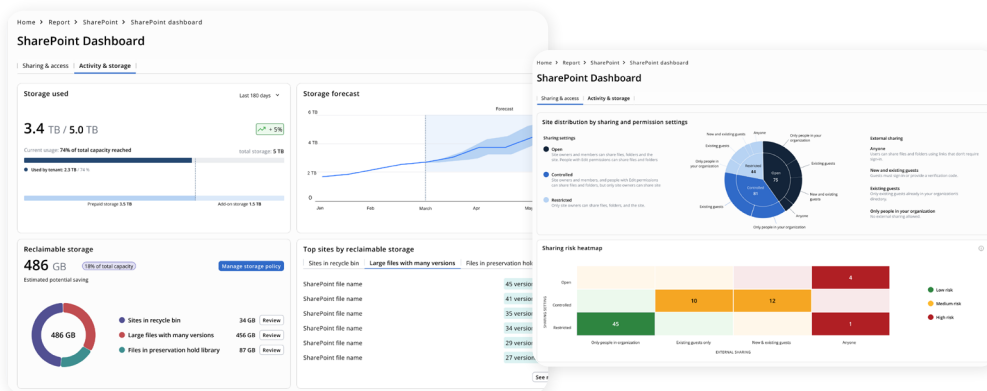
Home > Report > SharePoint > SharePoint dashboard

SharePoint Dashboard

Sharing & access | Activity & storage

Storage used

Last 180 days

3.4 TB / 5.0 TB

+ 5%

Current usage: 74% of total capacity reached

Total storage: 5 TB

Used by tenant: 2.3 TB · 74 %

Prepaid storage 3.5 TB

Add-on storage 1.5 TB

Storage forecast

6 TB

4 TB

2 TB

0

Forecast

Jan

Feb

March

Apr

May

Reclaimable storage

486 GB

18% of total capacity

Manage storage policy

Estimated potential saving

486 GB

Sites in recycle bin 34 GB Review

Large files with many versions 456 GB Review

Files in preservation hold library 87 GB Review

Top sites by reclaimable storage

Sites in recycle bin | Large files with many versions | Files in preservation hold

| | |
|---|---|
| SharePoint file name | 45 versions |
| SharePoint file name | 41 versions |
| SharePoint file name | 35 versions |
| SharePoint file name | 34 versions |
| SharePoint file name | 29 versions |
| SharePoint file name | 27 versions |

See m

Home > Report > SharePoint > SharePoint dashboard

SharePoint Dashboard

Sharing & access | Activity & storage

Site distribution by sharing and permission settings

Sharing settings

Open

Site owners and members can share files, folders and the site. People with Edit permissions can share files and folders.

Controlled

Site owners and members, and people with Edit permissions, can share files and folders, but only site owners can share the site.

Restricted

Only site owners can share files, folders, and the site.

New and existing guests

Anyone

Only people in your organization

Existing guests

Only people in your organization

Restricted 44

Open 73

Controlled 97

Existing guests

New and existing guests

Anyone

Existing guests

Only people in your organization

External sharing

Anyone

Users can share files and folders using links that don't require sign-in.

New and existing guests

Guests must sign in or provide a verification code.

Existing guests

Only existing guests already in your organization's directory.

Only people in your organization

No external sharing allowed.

Sharing risk heatmap

SHARING SETTINGS

Open

Controlled

Restricted

4

10

12

45

1

Only people in organization

Existing guests only

New & existing guests

Anyone

EXTERNAL SHARING

Low risk

Medium risk

High risk